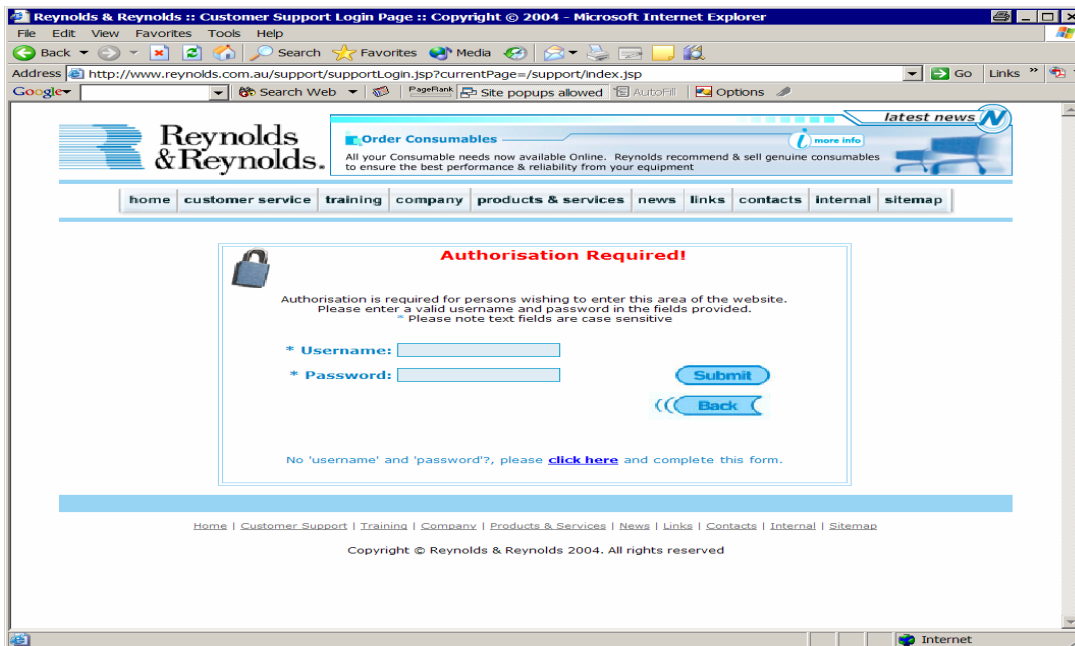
Reynolds & Reynolds :: Customer Support Login Page :: Copyright © 2004 - Microsoft Internet Explorer

File Edit View Favorites Tools Help

Back Search Favorites Media

Address http://www.reynolds.com.au/support/supportLogin.jsp?currentPage=/support/index.jsp Go Links »

Google Search Web PageRank Site popups allowed AutoFill Options

Reynolds & Reynolds.

latest news

Order Consumables

more info

All your Consumable needs now available Online. Reynolds recommend & sell genuine consumables to ensure the best performance & reliability from your equipment

home | customer service | training | company | products & services | news | links | contacts | internal | sitemap

Authorisation Required!

Authorisation is required for persons wishing to enter this area of the website. Please enter a valid username and password in the fields provided.
* Please note text fields are case sensitive

* Username:

* Password:

Submit

Back

No 'username' and 'password'?, please click here and complete this form.

Home | Customer Support | Training | Company | Products & Services | News | Links | Contacts | Internal | Sitemap

Copyright © Reynolds & Reynolds 2004. All rights reserved

Internet